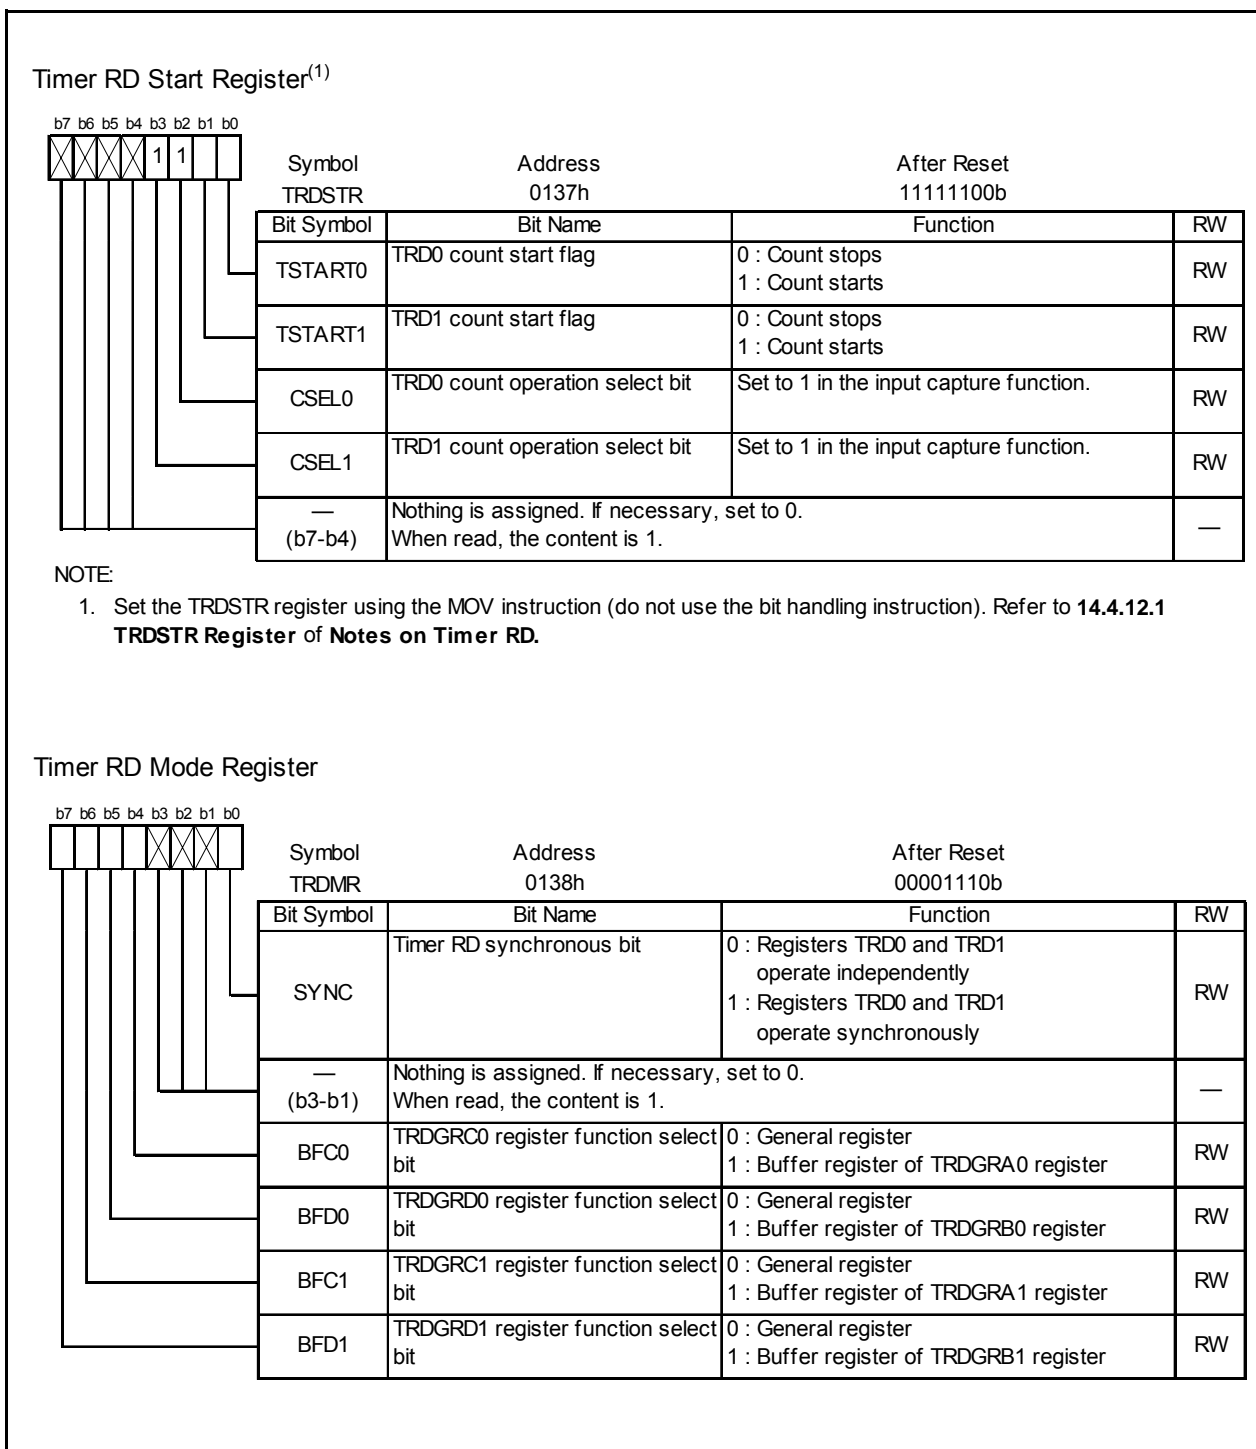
Timer RD Start Register$^{(1)}$

b7 b6 b5 b4 b3 b2 b1 b0

1 1

| Symbol | Address | After Reset |
|---|---|---|
| TRDSTR | 0137h | 11111100b |

| Bit Symbol | Bit Name | Function | RW |
|---|---|---|---|
| TSTART0 | TRD0 count start flag | 0 : Count stops<br>1 : Count starts | RW |
| TSTART1 | TRD1 count start flag | 0 : Count stops<br>1 : Count starts | RW |
| CSEL0 | TRD0 count operation select bit | Set to 1 in the input capture function. | RW |
| CSEL1 | TRD1 count operation select bit | Set to 1 in the input capture function. | RW |
| — (b7-b4) | Nothing is assigned. If necessary, set to 0. When read, the content is 1. | | — |

NOTE:
1. Set the TRDSTR register using the MOV instruction (do not use the bit handling instruction). Refer to **14.4.12.1 TRDSTR Register** of **Notes on Timer RD.**

Timer RD Mode Register

b7 b6 b5 b4 b3 b2 b1 b0

| Symbol | Address | After Reset |
|---|---|---|
| TRDMR | 0138h | 00001110b |

| Bit Symbol | Bit Name | Function | RW |
|---|---|---|---|
| SYNC | Timer RD synchronous bit | 0 : Registers TRD0 and TRD1 operate independently<br>1 : Registers TRD0 and TRD1 operate synchronously | RW |
| — (b3-b1) | Nothing is assigned. If necessary, set to 0. When read, the content is 1. | | — |
| BFC0 | TRDGRC0 register function select bit | 0 : General register<br>1 : Buffer register of TRDGRA0 register | RW |
| BFD0 | TRDGRD0 register function select bit | 0 : General register<br>1 : Buffer register of TRDGRB0 register | RW |
| BFC1 | TRDGRC1 register function select bit | 0 : General register<br>1 : Buffer register of TRDGRA1 register | RW |
| BFD1 | TRDGRD1 register function select bit | 0 : General register<br>1 : Buffer register of TRDGRB1 register | RW |